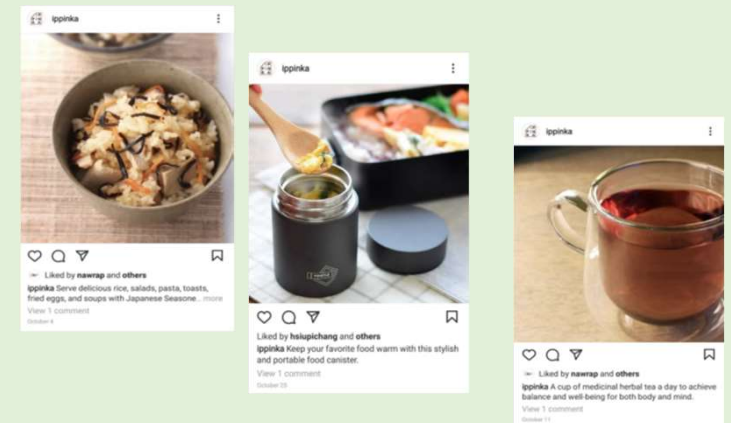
ippinka

Liked by nawrap and others

ippinka Serve delicious rice, salads, pasta, toasts, fried eggs, and soups with Japanese Seasone... more

View 1 comment

October 4

ippinka

Liked by hsiupichang and others

ippinka Keep your favorite food warm with this stylish and portable food canister.

View 1 comment

October 25

ippinka

Liked by nawrap and others

ippinka A cup of medicinal herbal tea a day to achieve balance and well-being for both body and mind.

View 1 comment

October 11